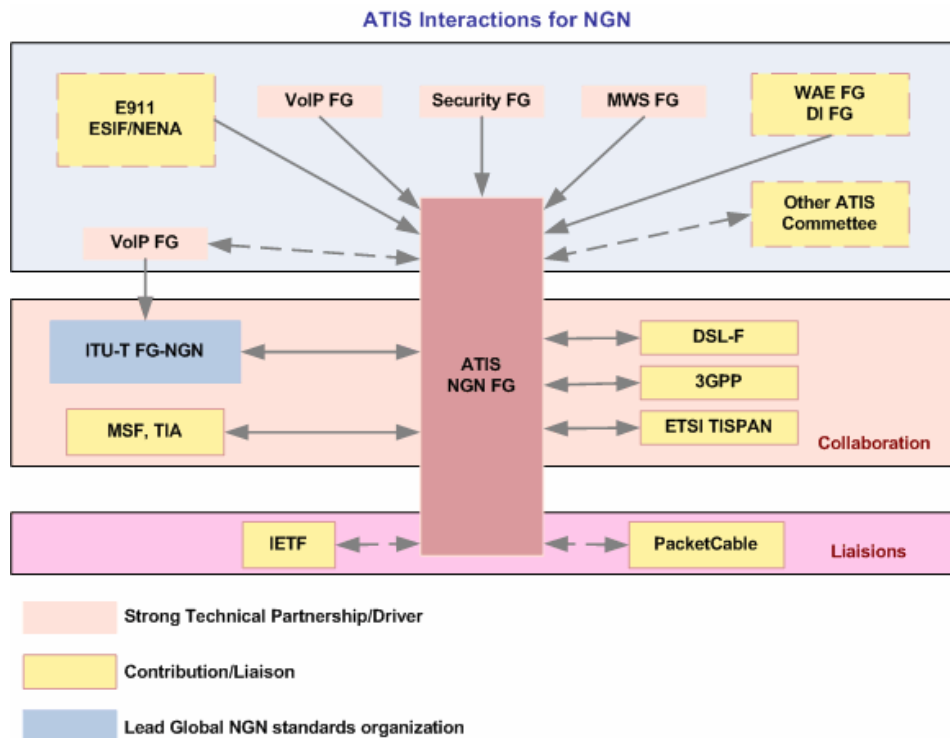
ATIS Interactions for NGN

E911
ESIF/NENA

VoIP FG

Security FG

MWS FG

WAE FG
DI FG

Other ATIS
Commettee

VoIP FG

ITU-T FG-NGN

ATIS
NGN FG

DSL-F

3GPP

MSF, TIA

ETSI TISPAN

Collaboration

IETF

PacketCable

Liaisions

Strong Technical Partnership/Driver

Contribution/Liaison

Lead Global NGN standards organization